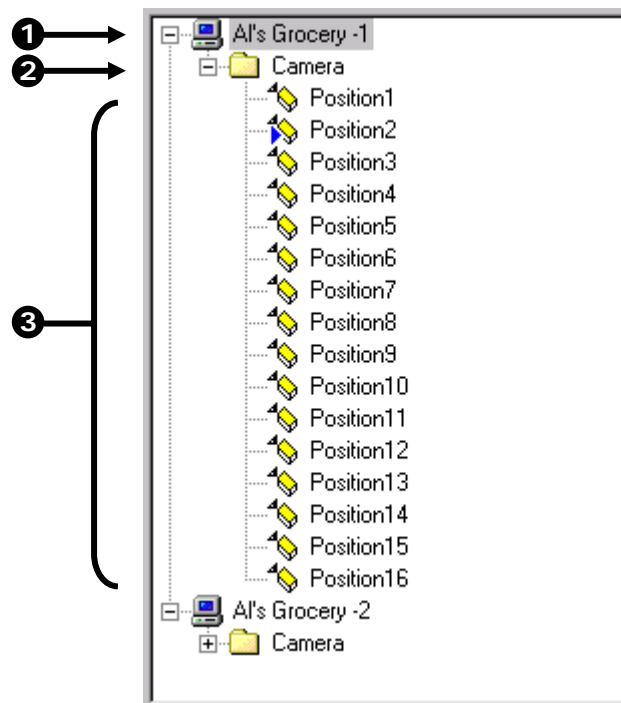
1
2
3

Al's Grocery -1
Camera
Position1
Position2
Position3
Position4
Position5
Position6
Position7
Position8
Position9
Position10
Position11
Position12
Position13
Position14
Position15
Position16
Al's Grocery -2
Camera